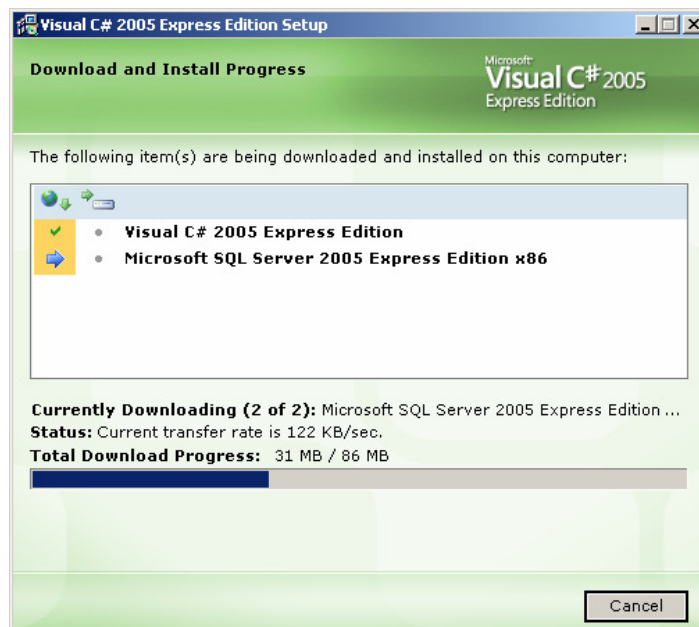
Visual C# 2005 Express Edition Setup

Download and Install Progress

Microsoft Visual C# 2005 Express Edition

The following item(s) are being downloaded and installed on this computer:

Visual C# 2005 Express Edition
Microsoft SQL Server 2005 Express Edition x86

Currently Downloading (2 of 2): Microsoft SQL Server 2005 Express Edition ...
Status: Current transfer rate is 122 KB/sec.
Total Download Progress: 31 MB / 86 MB

Cancel